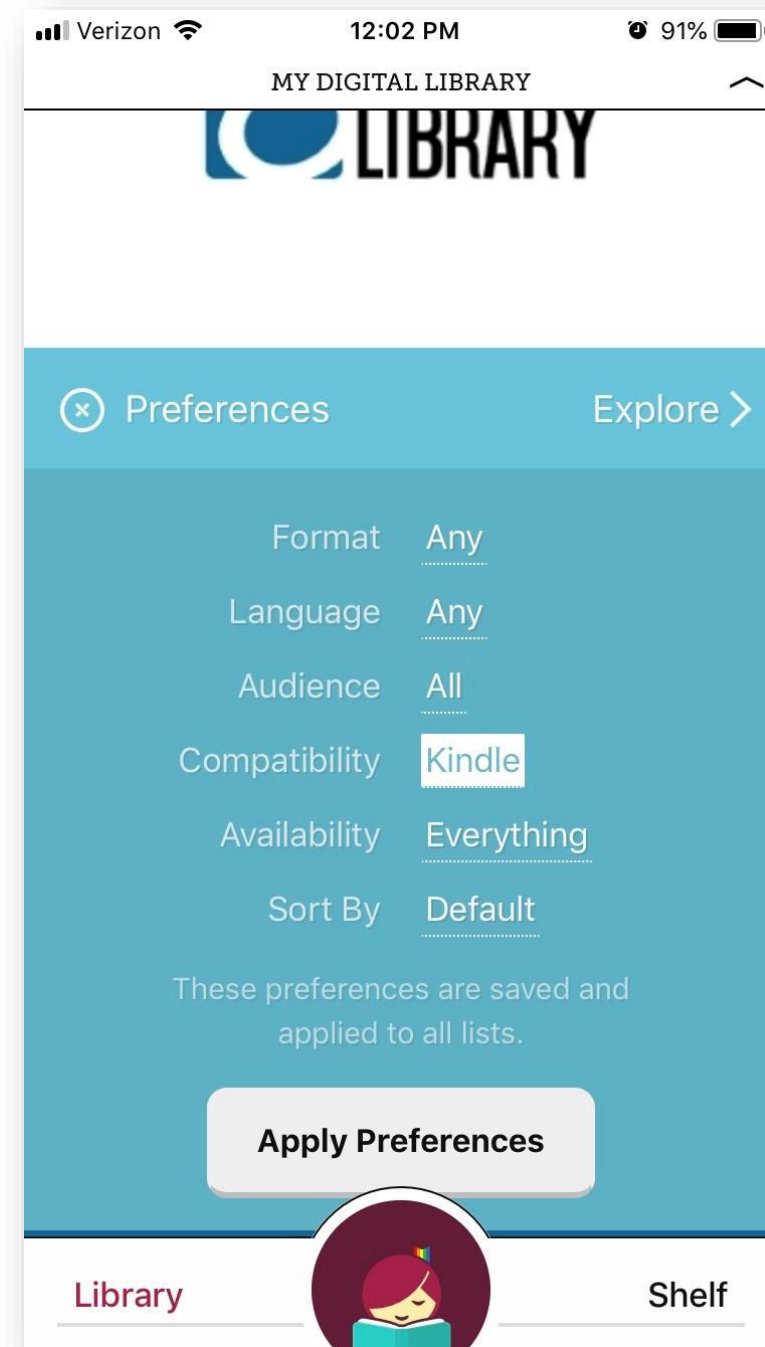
Verizon 12:02 PM 91%

MY DIGITAL LIBRARY

LIBRARY

Preferences

Explore

Format Any

Language Any

Audience All

Compatibility Kindle

Availability Everything

Sort By Default

These preferences are saved and applied to all lists.

Apply Preferences

Library

Shelf